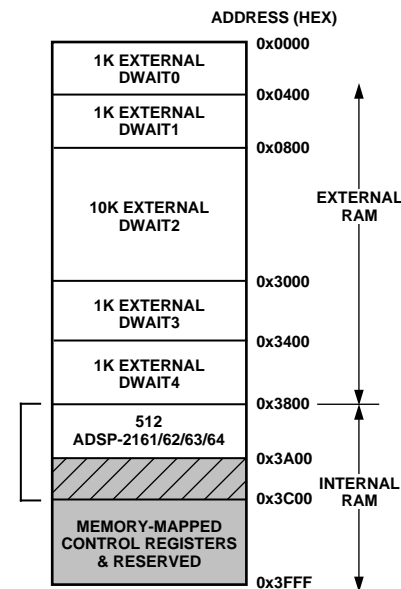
ADDRESS (HEX)

1K EXTERNAL DWAIT0

0x0000

1K EXTERNAL DWAIT1

0x0400

0x0800

10K EXTERNAL DWAIT2

EXTERNAL RAM

0x3000

1K EXTERNAL DWAIT3

0x3400

1K EXTERNAL DWAIT4

0x3800

512 ADSP-2161/62/63/64

0x3A00

0x3C00

INTERNAL RAM

MEMORY-MAPPED CONTROL REGISTERS & RESERVED

0x3FFF